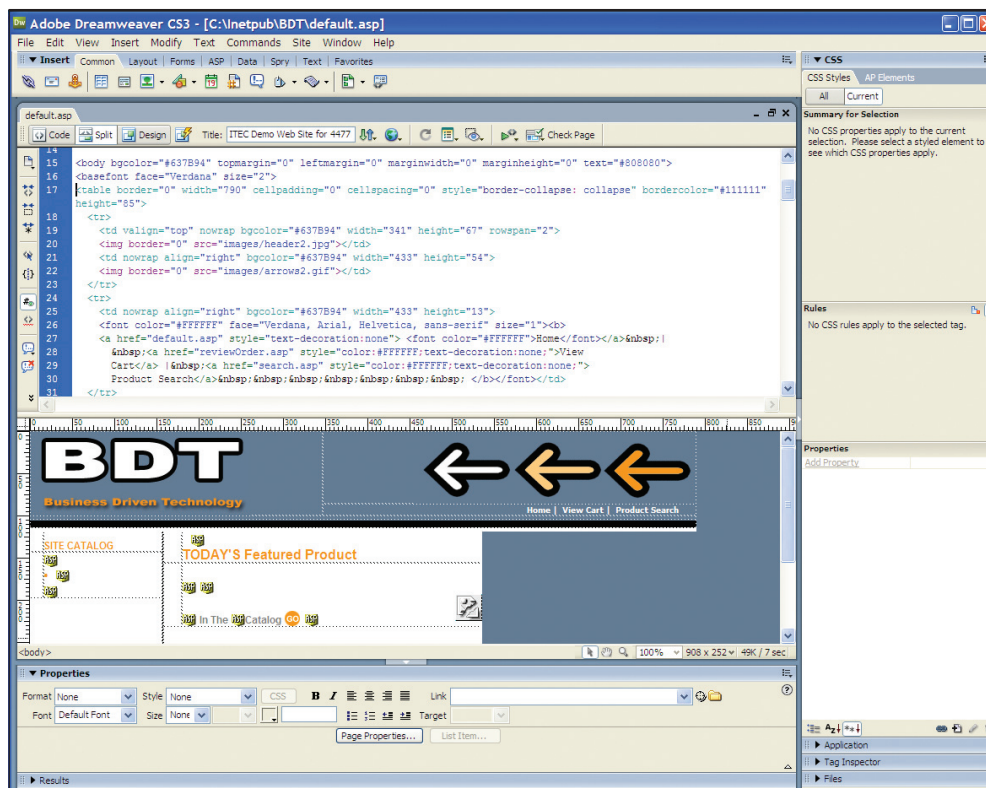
Dw Adobe Dreamweaver CS3 - [C:\Inetpub\BDT\default.asp]

File Edit View Insert Modify Text Commands Site Window Help

▼ Insert Common Layout Forms ASP Data Spry Text Favorites

default.asp

Code Split Design Title: ITEC Demo Web Site for 4477 Check Page

14
15 <body bgcolor="#637B94" topmargin="0" leftmargin="0" marginwidth="0" marginheight="0" text="#808080">
16 <basefont face="Verdana" size="2">
17 <table border="0" width="790" cellpadding="0" cellspacing="0" style="border-collapse: collapse" bordercolor="#111111" height="85">
18 <tr>
19 <td valign="top" nowrap bgcolor="#637B94" width="341" height="67" rowspan="2">
20 <img border="0" src="images/header2.jpg"></td>
21 <td nowrap align="right" bgcolor="#637B94" width="433" height="54">
22 <img border="0" src="images/arrows2.gif"></td>
23 </tr>
24 <tr>
25 <td nowrap align="right" bgcolor="#637B94" width="433" height="13">
26 <font color="#FFFFFF" face="Verdana, Arial, Helvetica, sans-serif" size="1"><b>
27 <a href="default.asp" style="text-decoration:none"> <font color="#FFFFFF">Home</font></a>&nbsp;|
28 &nbsp;<a href="reviewOrder.asp" style="color:#FFFFFF;text-decoration:none;">View
29 Cart</a> |&nbsp;<a href="search.asp" style="color:#FFFFFF;text-decoration:none;">
30 Product Search</a>&nbsp;&nbsp;&nbsp;&nbsp;&nbsp;&nbsp;&nbsp; </b></font></td>
31 </tr>

0 50 100 150 200 250 300 350 400 450 500 550 600 650 700 750 800 850

BDT
Business Driven Technology

Home | View Cart | Product Search

SITE CATALOG

TODAY'S Featured Product

In The Catalog GO

<body> 100% 908 x 252 49K / 7 sec

▼ Properties

Format None Style None CSS B I Link
Font Default Font Size None Target

Page Properties... List Item...

▶ Results

▼ CSS

CSS Styles AP Elements

All Current

Summary for Selection

No CSS properties apply to the current selection. Please select a styled element to see which CSS properties apply.

Rules

No CSS rules apply to the selected tag.

Properties

Add Property

▶ Application
▶ Tag Inspector
▶ Files